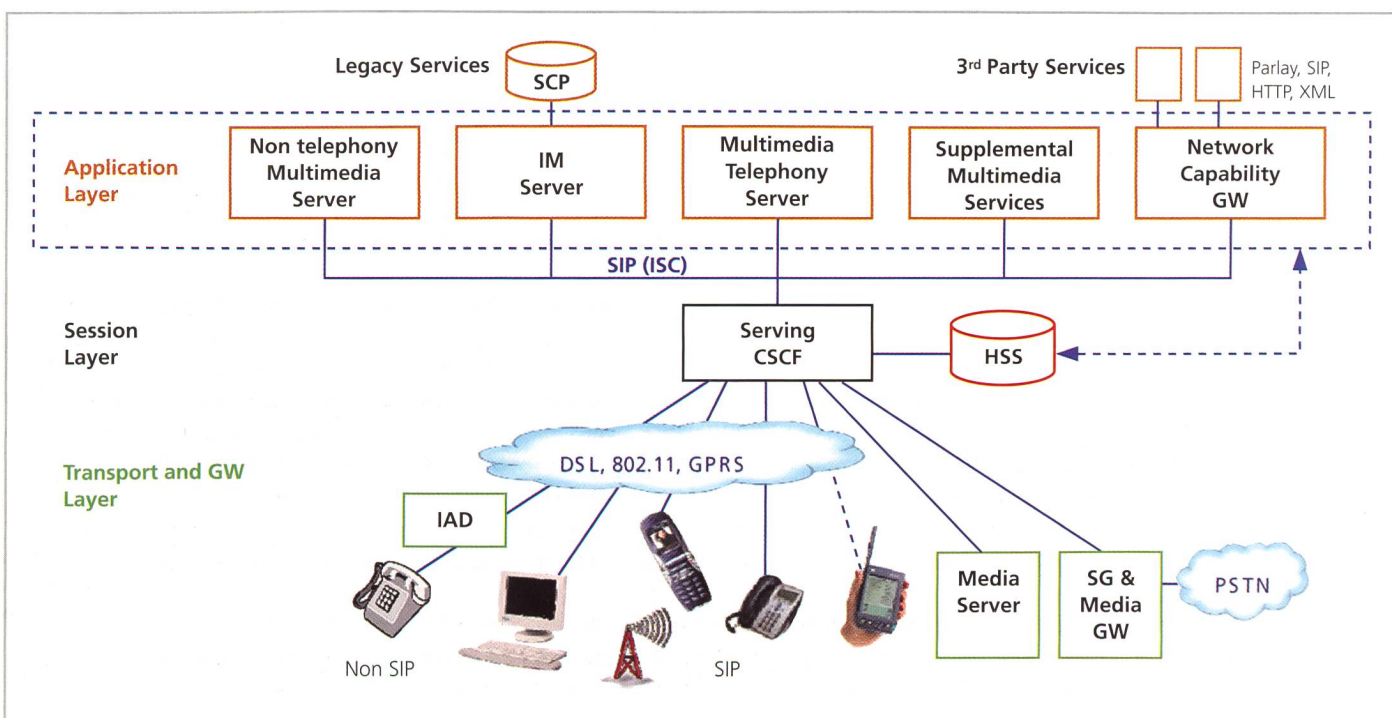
Legacy Services

SCP

3rd Party Services

Parlay, SIP, HTTP, XML

Application Layer

Non telephony Multimedia Server

IM Server

Multimedia Telephony Server

Supplemental Multimedia Services

Network Capability GW

SIP (ISC)

Session Layer

Serving CSCF

HSS

Transport and GW Layer

DSL, 802.11, GPRS

IAD

Media Server

SG & Media GW

PSTN

Non SIP

SIP